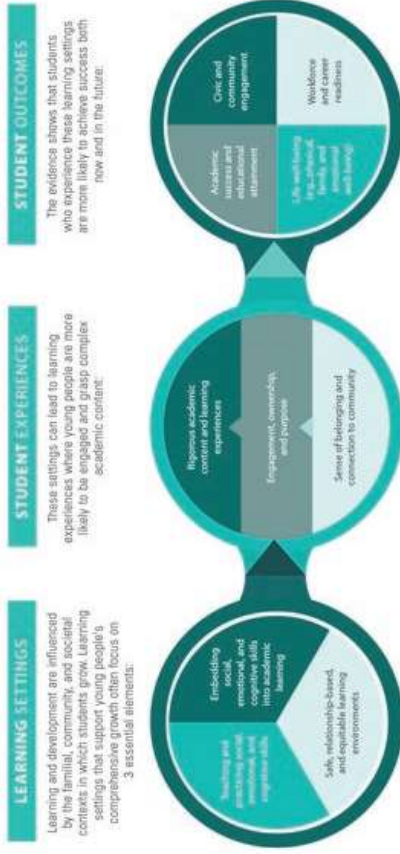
LEARNING SETTINGS

Learning and development are influenced by the familial, community, and societal contexts in which students grow. Learning settings that support young people's comprehensive growth often focus on 3 essential elements:

Teaching and practicing social, emotional, and cognitive skills

Embedding social, emotional, and cognitive skills into academic learning

Safe, relationship-based, and equitable learning environments

STUDENT EXPERIENCES

These settings can lead to learning experiences where young people are more likely to be engaged and grasp complex academic content:

Rigorous academic content and learning experiences

Engagement, ownership, and purpose

Sense of belonging and connection to community

STUDENT OUTCOMES

The evidence shows that students who experience these learning settings are more likely to achieve success both now and in the future:

Civic and community engagement

Workforce and career readiness

Academic success and educational attainment

Life well-being (e.g., physical, family, and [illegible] well-being)